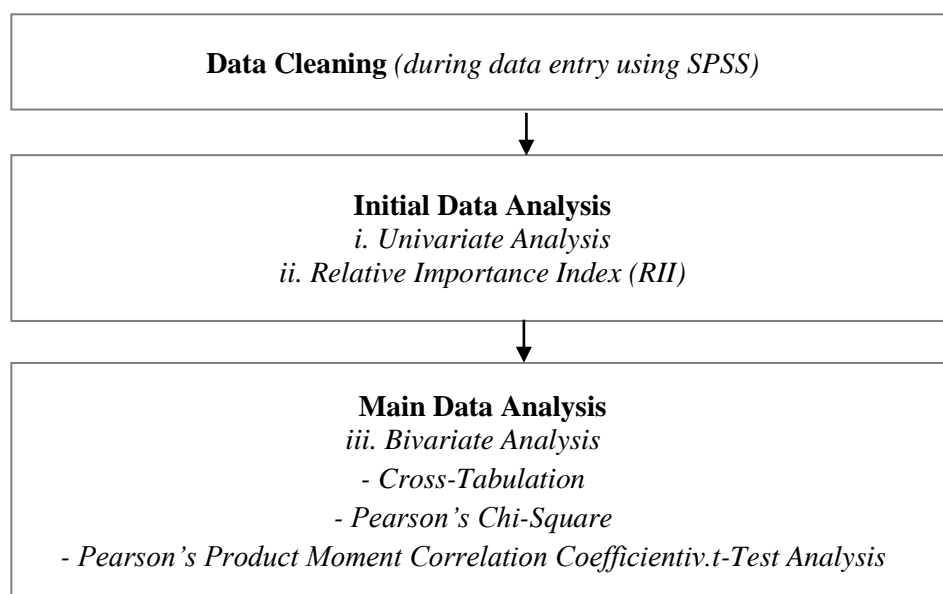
**Data Cleaning** *(during data entry using SPSS)*

**Initial Data Analysis**
*i. Univariate Analysis*
*ii. Relative Importance Index (RII)*

**Main Data Analysis**
*iii. Bivariate Analysis*
*- Cross-Tabulation*
*- Pearson's Chi-Square*
*- Pearson's Product Moment Correlation Coefficientiv.t-Test Analysis*